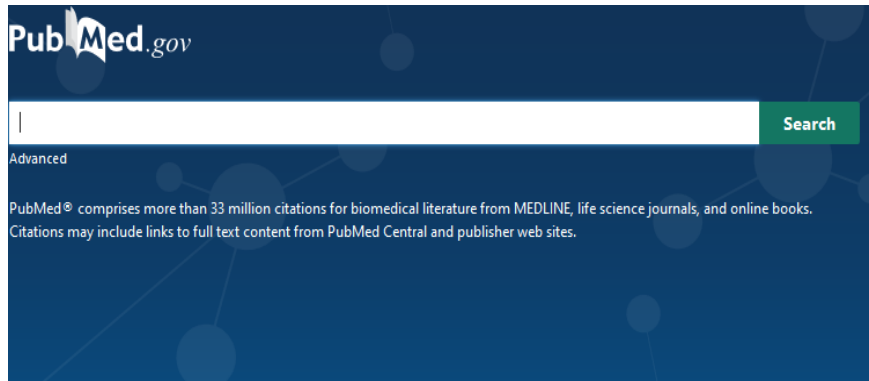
PubMed.gov

Search

Advanced

PubMed® comprises more than 33 million citations for biomedical literature from MEDLINE, life science journals, and online books. Citations may include links to full text content from PubMed Central and publisher web sites.